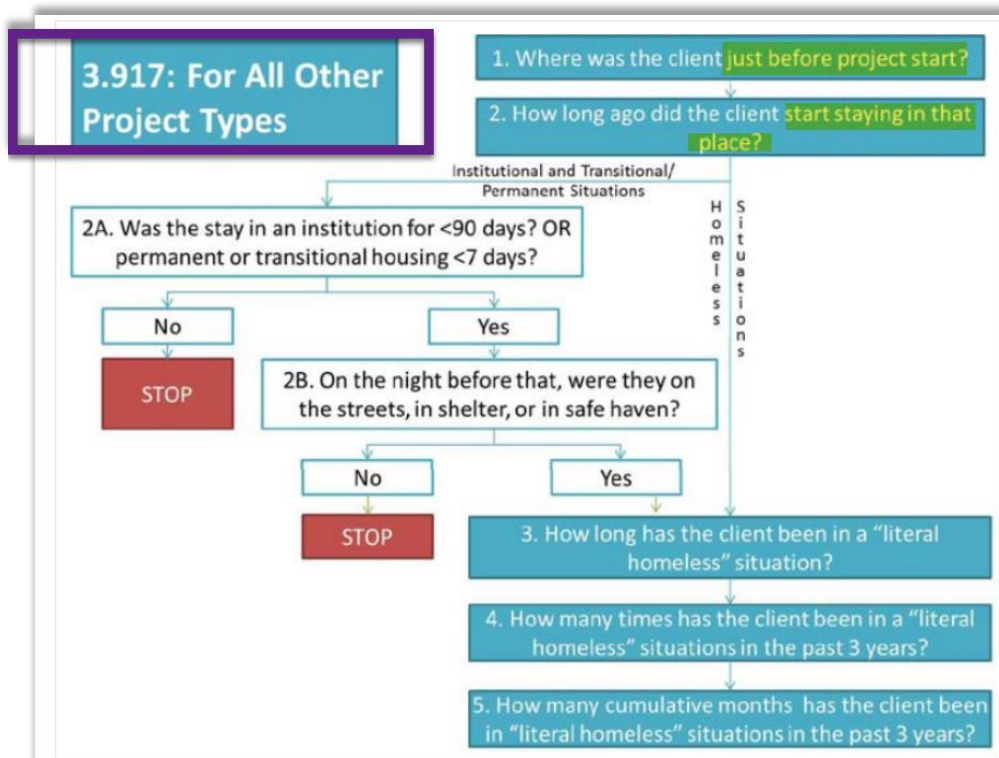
3.917: For All Other Project Types

1. Where was the client just before project start?

2. How long ago did the client start staying in that place?

Institutional and Transitional/ Permanent Situations

Homeless Situations

2A. Was the stay in an institution for <90 days? OR permanent or transitional housing <7 days?

No

STOP

Yes

2B. On the night before that, were they on the streets, in shelter, or in safe haven?

No

STOP

Yes

3. How long has the client been in a "literal homeless" situation?

4. How many times has the client been in a "literal homeless" situations in the past 3 years?

5. How many cumulative months has the client been in "literal homeless" situations in the past 3 years?